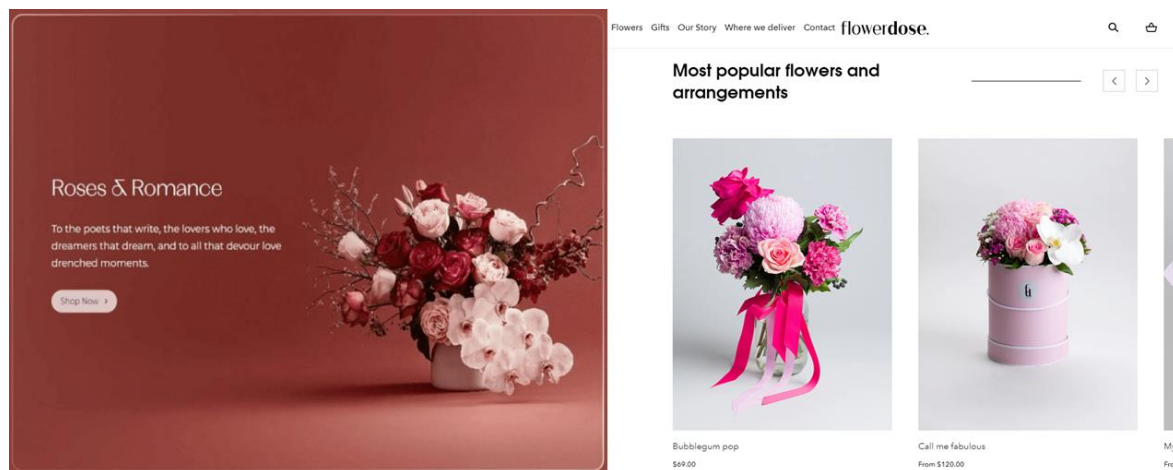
Roses & Romance

To the poets that write, the lovers who love, the dreamers that dream, and to all that devour love drenched moments.

Shop Now ›

Flowers Gifts Our Story Where we deliver Contact flowerdose.

Most popular flowers and arrangements

‹ ›

Bubblegum pop
$69.00

Call me fabulous
From $120.00

M
Fr